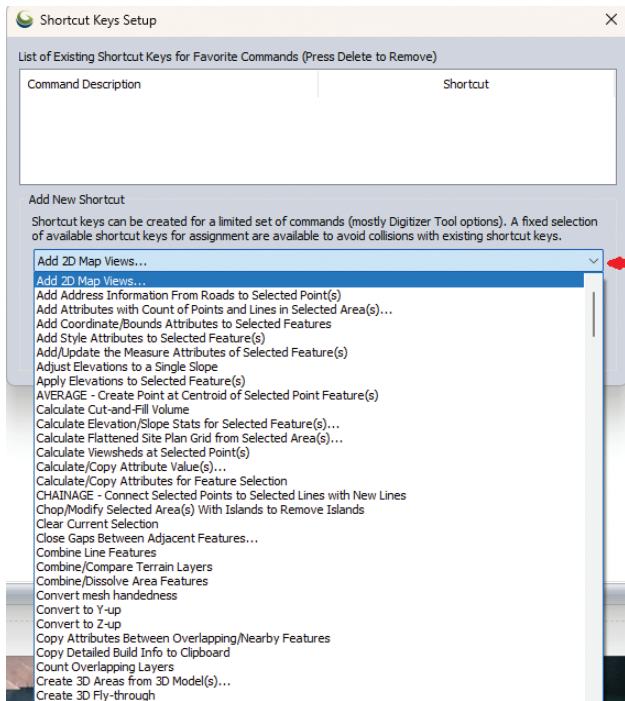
Shortcut Keys Setup

List of Existing Shortcut Keys for Favorite Commands (Press Delete to Remove)

| Command Description | Shortcut |
|---|---|

Add New Shortcut

Shortcut keys can be created for a limited set of commands (mostly Digitizer Tool options). A fixed selection of available shortcut keys for assignment are available to avoid collisions with existing shortcut keys.

Add 2D Map Views...

Add 2D Map Views...
Add Address Information From Roads to Selected Point(s)
Add Attributes with Count of Points and Lines in Selected Area(s)...
Add Coordinate/Bounds Attributes to Selected Features
Add Style Attributes to Selected Feature(s)
Add/Update the Measure Attributes of Selected Feature(s)
Adjust Elevations to a Single Slope
Apply Elevations to Selected Feature(s)
AVERAGE - Create Point at Centroid of Selected Point Feature(s)
Calculate Cut-and-Fill Volume
Calculate Elevation/Slope Stats for Selected Feature(s)...
Calculate Flattened Site Plan Grid from Selected Area(s)...
Calculate Viewsheds at Selected Point(s)
Calculate/Copy Attribute Value(s)...
Calculate/Copy Attributes for Feature Selection
CHAINAGE - Connect Selected Points to Selected Lines with New Lines
Chop/Modify Selected Area(s) With Islands to Remove Islands
Clear Current Selection
Close Gaps Between Adjacent Features...
Combine Line Features
Combine/Compare Terrain Layers
Combine/Dissolve Area Features
Convert mesh handedness
Convert to Y-up
Convert to Z-up
Copy Attributes Between Overlapping/Nearby Features
Copy Detailed Build Info to Clipboard
Count Overlapping Layers
Create 3D Areas from 3D Model(s)...
Create 3D Fly-through